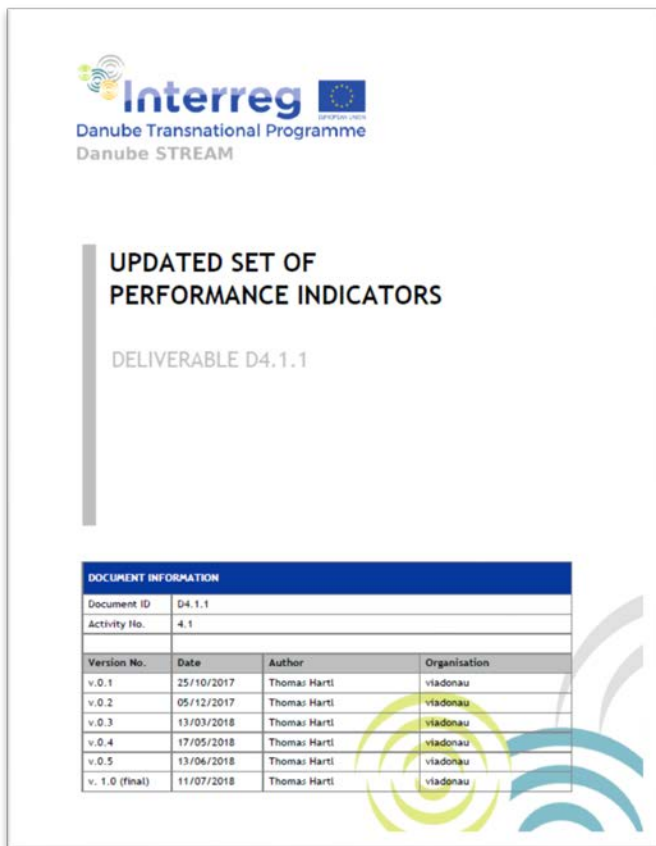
Interreg
EUROPEAN UNION
Danube Transnational Programme
Danube STREAM

UPDATED SET OF PERFORMANCE INDICATORS

DELIVERABLE D4.1.1

| DOCUMENT INFORMATION | | | |
|---|---|---|---|
| Document ID | D4.1.1 | | |
| Activity No. | 4.1 | | |
| | | | |
| Version No. | Date | Author | Organisation |
| v.0.1 | 25/10/2017 | Thomas Hartl | viadonau |
| v.0.2 | 05/12/2017 | Thomas Hartl | viadonau |
| v.0.3 | 13/03/2018 | Thomas Hartl | viadonau |
| v.0.4 | 17/05/2018 | Thomas Hartl | viadonau |
| v.0.5 | 13/06/2018 | Thomas Hartl | viadonau |
| v. 1.0 (final) | 11/07/2018 | Thomas Hartl | viadonau |